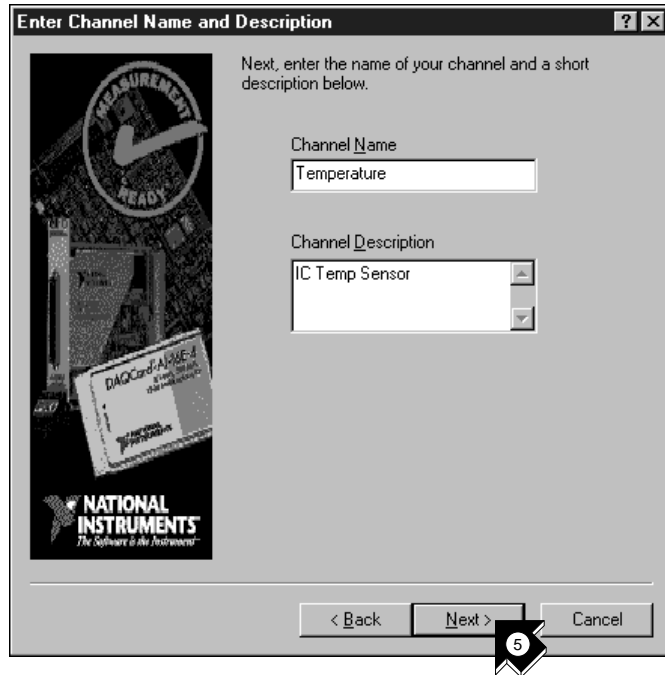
Enter Channel Name and Description

?

MEASUREMENT READY

DAQCard-AI-16E-4

NATIONAL INSTRUMENTS
The Software is the Instrument

Next, enter the name of your channel and a short description below.

Channel Name

Temperature

Channel Description

IC Temp Sensor

< Back

Next >

Cancel

5